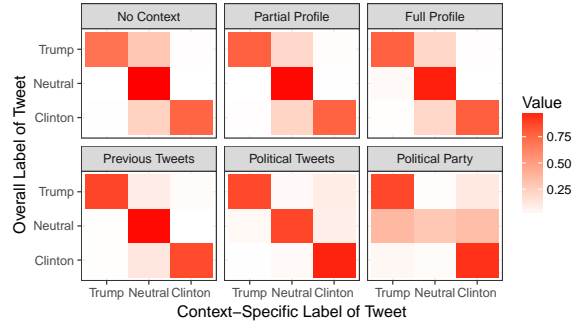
No Context
Partial Profile
Full Profile
Previous Tweets
Political Tweets
Political Party

Overall Label of Tweet

Trump
Neutral
Clinton
Trump
Neutral
Clinton

Trump Neutral Clinton
Trump Neutral Clinton
Trump Neutral Clinton

Context−Specific Label of Tweet

Value
0.75
0.50
0.25